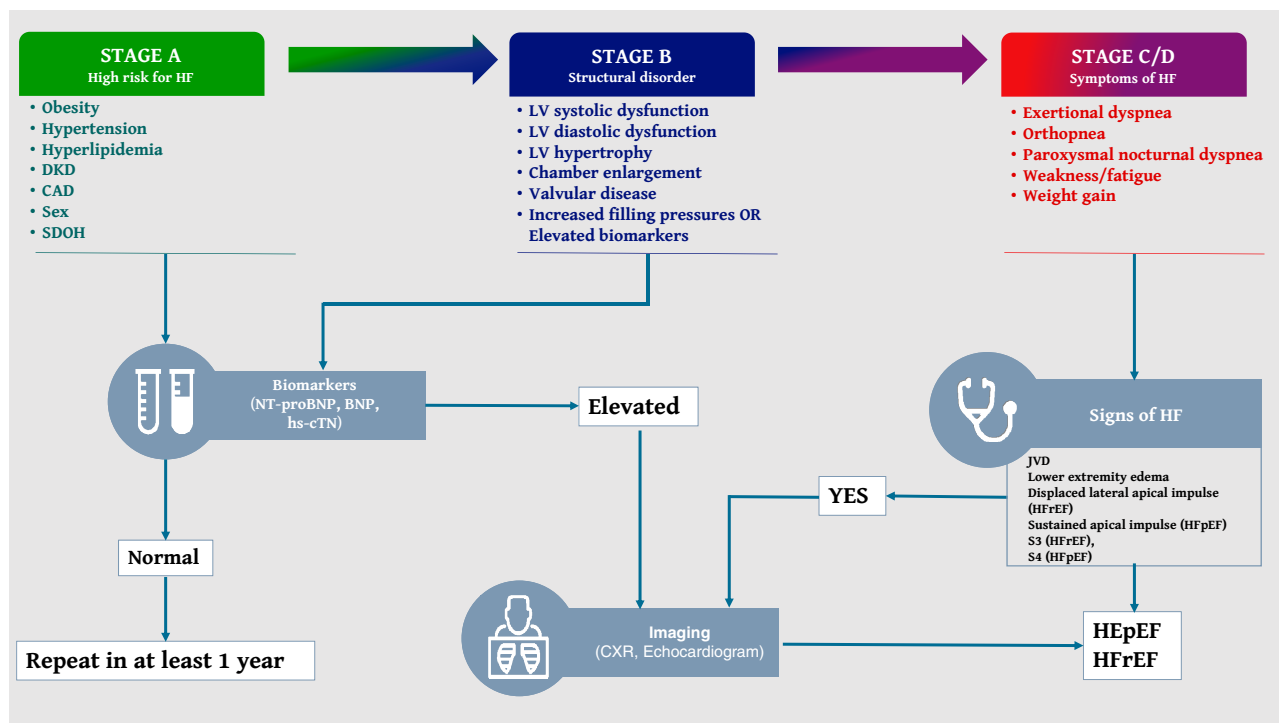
STAGE A
High risk for HF

• Obesity
• Hypertension
• Hyperlipidemia
• DKD
• CAD
• Sex
• SDOH

STAGE B
Structural disorder

• LV systolic dysfunction
• LV diastolic dysfunction
• LV hypertrophy
• Chamber enlargement
• Valvular disease
• Increased filling pressures OR Elevated biomarkers

STAGE C/D
Symptoms of HF

• Exertional dyspnea
• Orthopnea
• Paroxysmal nocturnal dyspnea
• Weakness/fatigue
• Weight gain

Biomarkers
(NT-proBNP, BNP, hs-cTN)

Elevated

Signs of HF

JVD
Lower extremity edema
Displaced lateral apical impulse (HFrEF)
Sustained apical impulse (HFpEF)
S3 (HFrEF),
S4 (HFpEF)

YES

Normal

Repeat in at least 1 year

Imaging
(CXR, Echocardiogram)

HEpEF
HFrEF